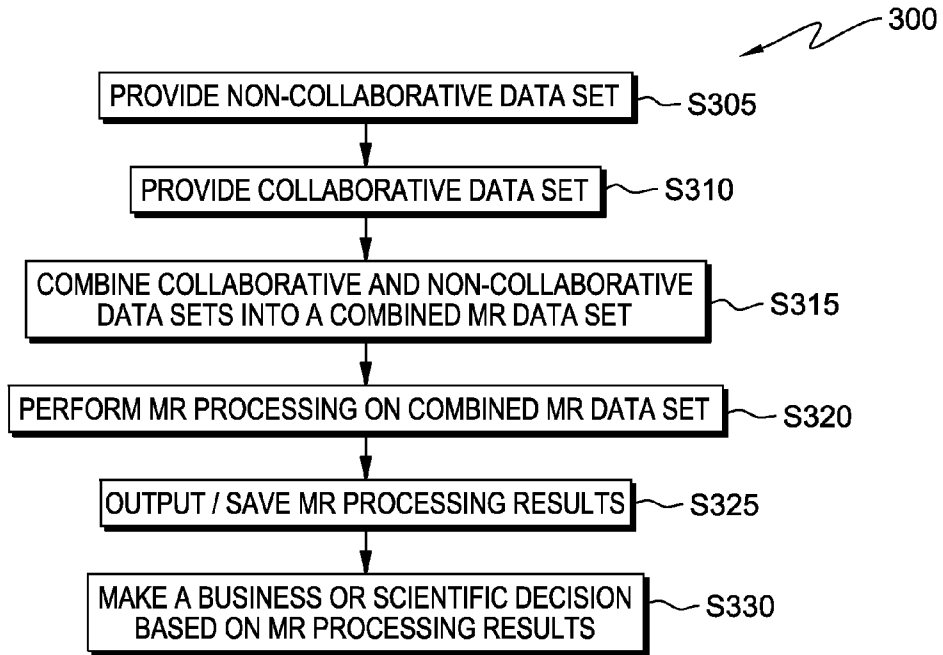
300

PROVIDE NON-COLLABORATIVE DATA SET
S305

PROVIDE COLLABORATIVE DATA SET
S310

COMBINE COLLABORATIVE AND NON-COLLABORATIVE DATA SETS INTO A COMBINED MR DATA SET
S315

PERFORM MR PROCESSING ON COMBINED MR DATA SET
S320

OUTPUT / SAVE MR PROCESSING RESULTS
S325

MAKE A BUSINESS OR SCIENTIFIC DECISION BASED ON MR PROCESSING RESULTS
S330